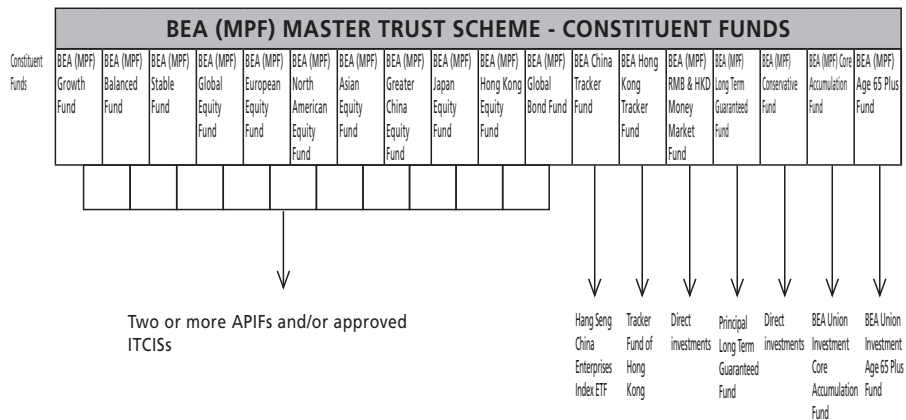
BEA (MPF) MASTER TRUST SCHEME - CONSTITUENT FUNDS

| Constituent Funds | BEA (MPF) Growth Fund | BEA (MPF) Balanced Fund | BEA (MPF) Stable Fund | BEA (MPF) Global Equity Fund | BEA (MPF) European Equity Fund | BEA (MPF) North American Equity Fund | BEA (MPF) Asian Equity Fund | BEA (MPF) Greater China Equity Fund | BEA (MPF) Japan Equity Fund | BEA (MPF) Hong Kong Equity Fund | BEA (MPF) Global Bond Fund | BEA China Tracker Fund | BEA Hong Kong Tracker Fund | BEA (MPF) RMB & HKD Money Market Fund | BEA (MPF) Long Term Guaranteed Fund | BEA (MPF) Conservative Fund | BEA (MPF) Core Accumulation Fund | BEA (MPF) Age 65 Plus Fund |
|---|---|---|---|---|---|---|---|---|---|---|---|---|---|---|---|---|---|---|

Two or more APIFs and/or approved ITCISs

Hang Seng China Enterprises Index ETF

Tracker Fund of Hong Kong

Direct investments

Principal Long Term Guaranteed Fund

Direct investments

BEA Union Investment Core Accumulation Fund

BEA Union Investment Age 65 Plus Fund